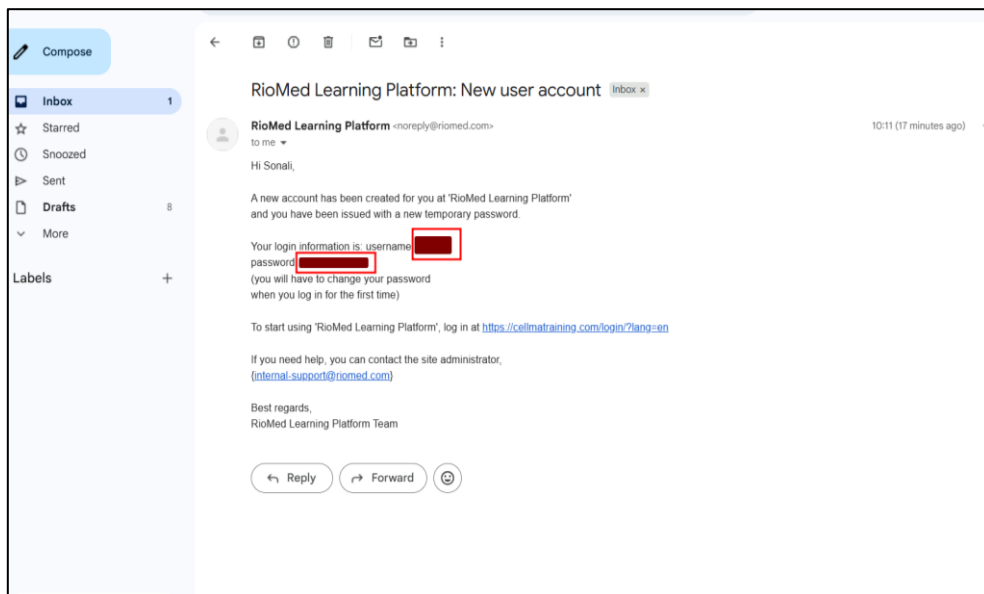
Compose

Inbox 1
Starred
Snoozed
Sent
Drafts 8
More

Labels +

RioMed Learning Platform: New user account Inbox ×

RioMed Learning Platform <noreply@riomed.com>
to me

10:11 (17 minutes ago)

Hi Sonali,

A new account has been created for you at 'RioMed Learning Platform' and you have been issued with a new temporary password.

Your login information is: username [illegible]
password: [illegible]
(you will have to change your password when you log in for the first time)

To start using 'RioMed Learning Platform', log in at https://cellmatraining.com/login/?lang=en

If you need help, you can contact the site administrator, {internal-support@riomed.com}

Best regards,
RioMed Learning Platform Team

Reply
Forward